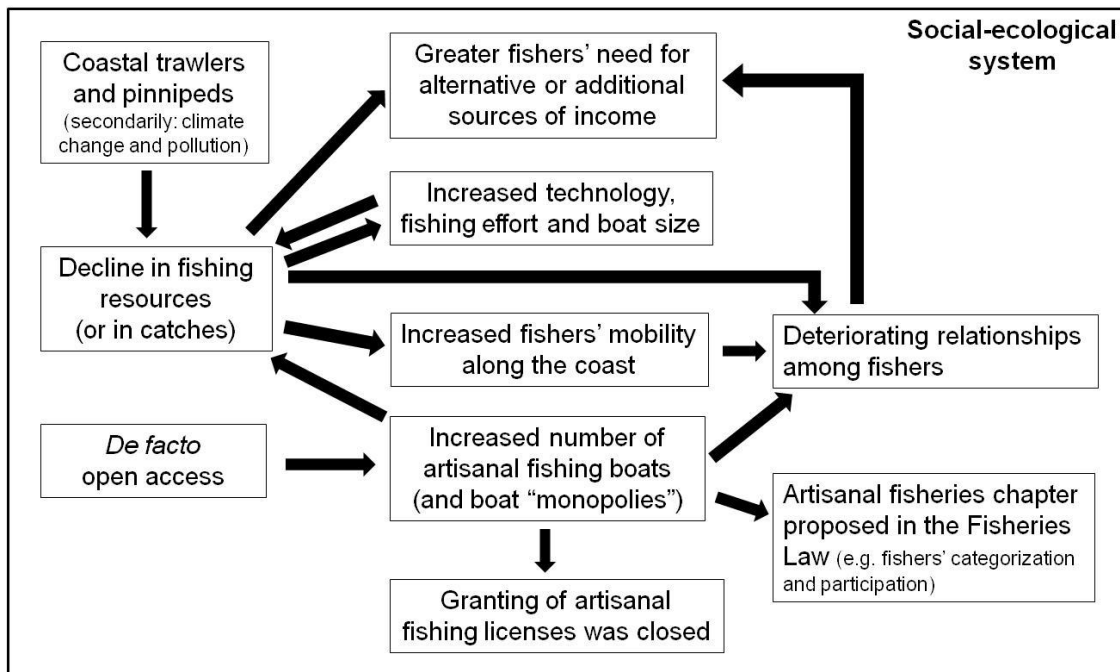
Social-ecological system

Coastal trawlers and pinnipeds (secondarily: climate change and pollution)

Greater fishers' need for alternative or additional sources of income

Increased technology, fishing effort and boat size

Decline in fishing resources (or in catches)

Increased fishers' mobility along the coast

Deteriorating relationships among fishers

De facto open access

Increased number of artisanal fishing boats (and boat "monopolies")

Artisanal fisheries chapter proposed in the Fisheries Law (e.g. fishers' categorization and participation)

Granting of artisanal fishing licenses was closed